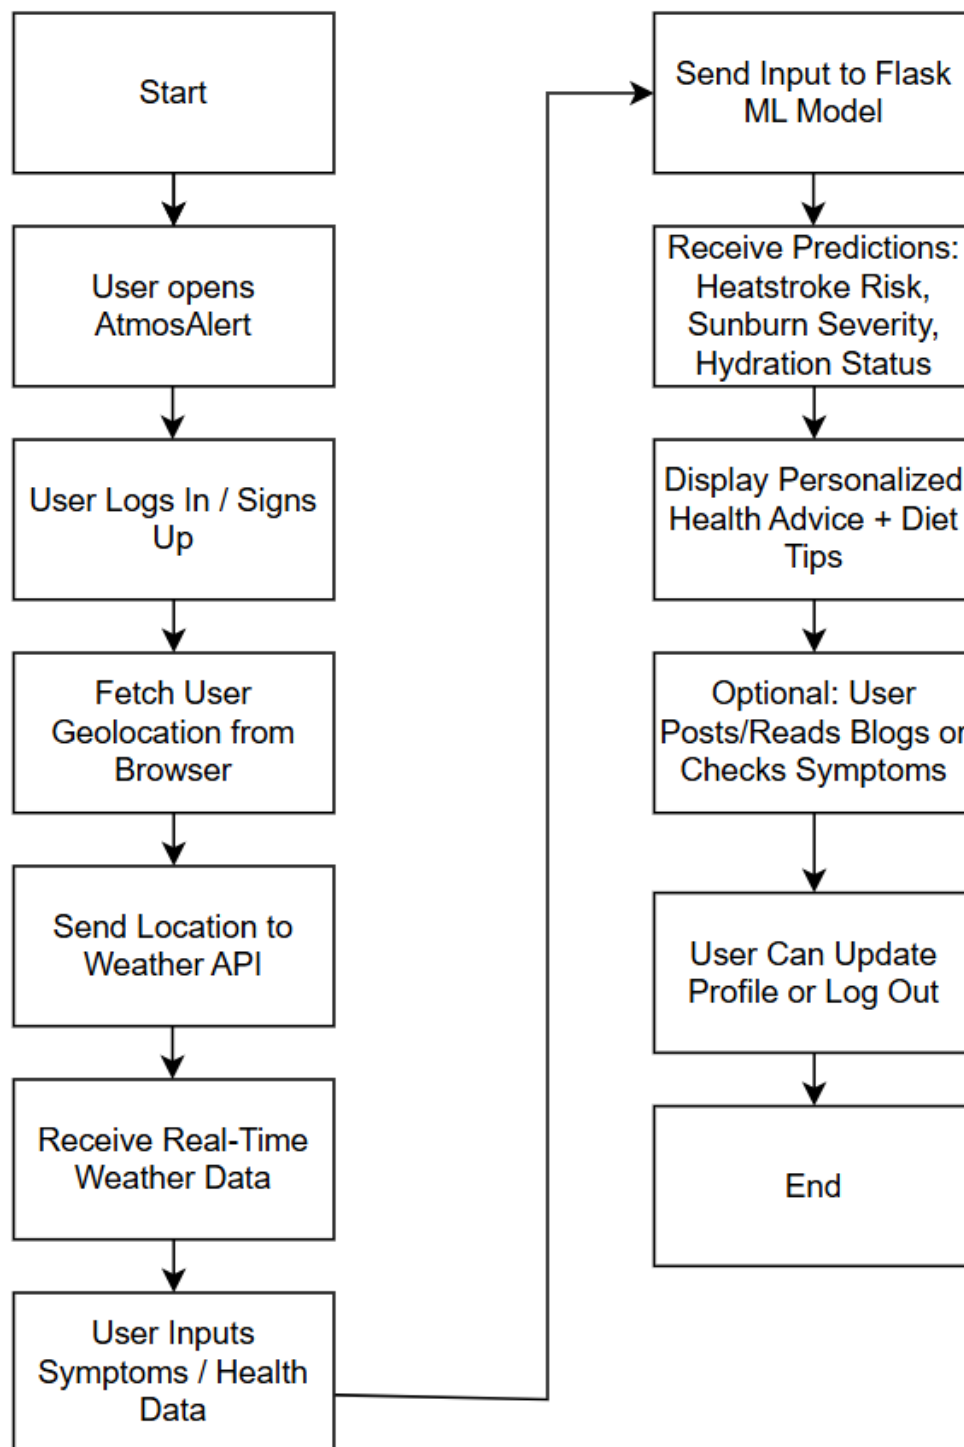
Start

User opens AtmosAlert

User Logs In / Signs Up

Fetch User Geolocation from Browser

Send Location to Weather API

Receive Real-Time Weather Data

User Inputs Symptoms / Health Data

Send Input to Flask ML Model

Receive Predictions: Heatstroke Risk, Sunburn Severity, Hydration Status

Display Personalized Health Advice + Diet Tips

Optional: User Posts/Reads Blogs or Checks Symptoms

User Can Update Profile or Log Out

End